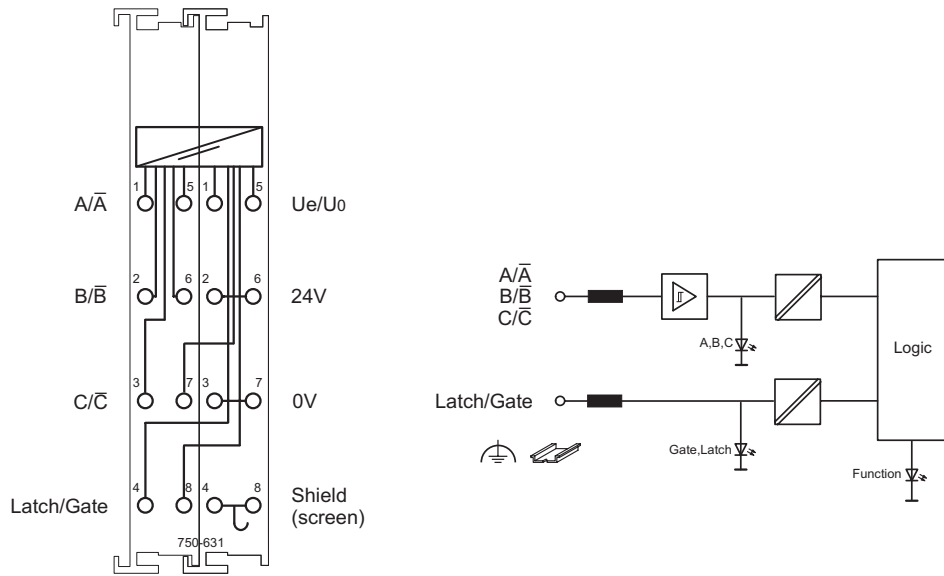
1 5 1 5
$A/\overline{A}$
Ue/U0
2 6 2 6
$B/\overline{B}$
24V
3 7 3 7
$C/\overline{C}$
0V
4 8 4 8
Latch/Gate
Shield (screen)
750-631

$A/\overline{A}$
$B/\overline{B}$
$C/\overline{C}$
A,B,C
Logic
Latch/Gate
Gate,Latch
Function